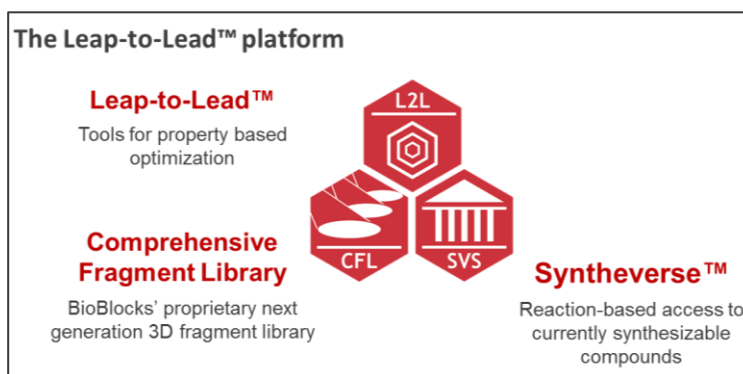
The Leap-to-Lead™ platform

Leap-to-Lead™
Tools for property based optimization

L2L

CFL

SVS

Comprehensive Fragment Library
BioBlocks' proprietary next generation 3D fragment library

Syntheverse™
Reaction-based access to currently synthesizable compounds